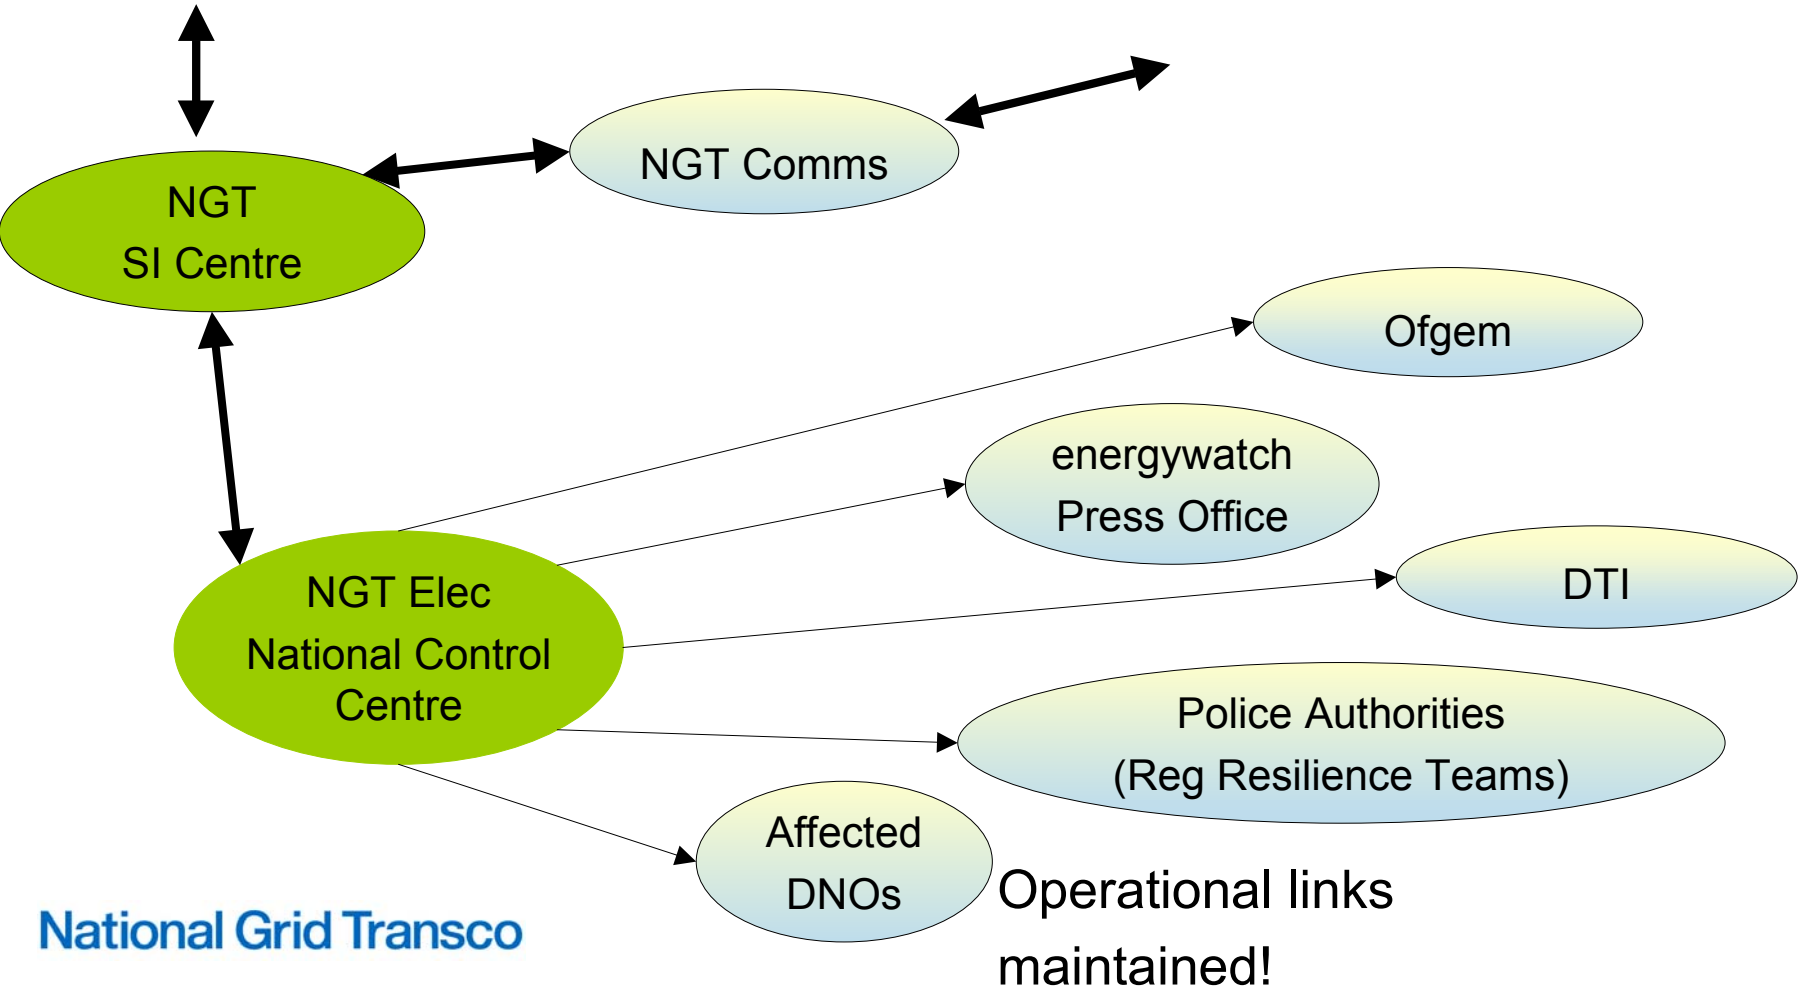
NGT Comms

NGT
SI Centre

Ofgem

energywatch
Press Office

DTI

NGT Elec
National Control
Centre

Police Authorities
(Reg Resilience Teams)

Affected
DNOs

Operational links maintained!

National Grid Transco